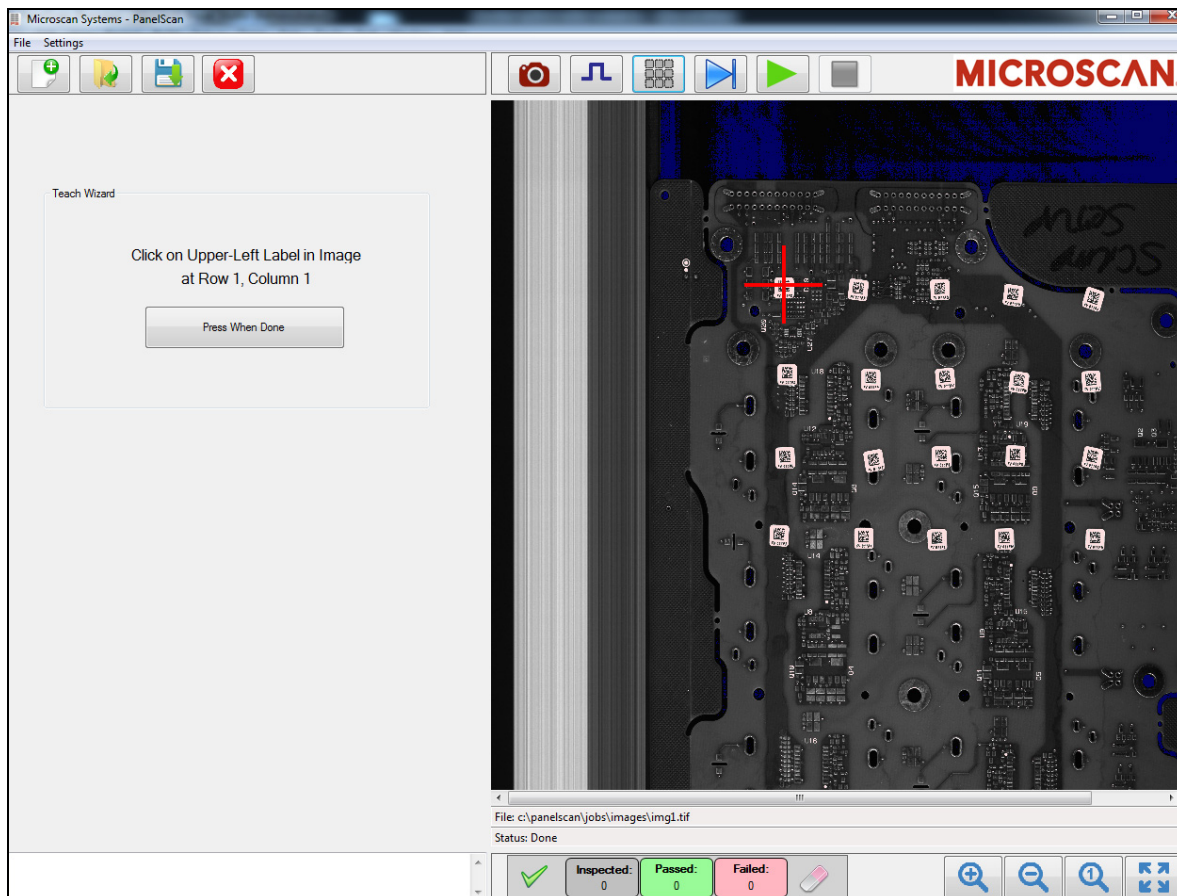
Microscan Systems - PanelScan

File Settings

MICROSCAN

Teach Wizard

Click on Upper-Left Label in Image at Row 1, Column 1

Press When Done

File: c:\panelscan\jobs\images\img1.tif

Status: Done

Inspected: 0

Passed: 0

Failed: 0